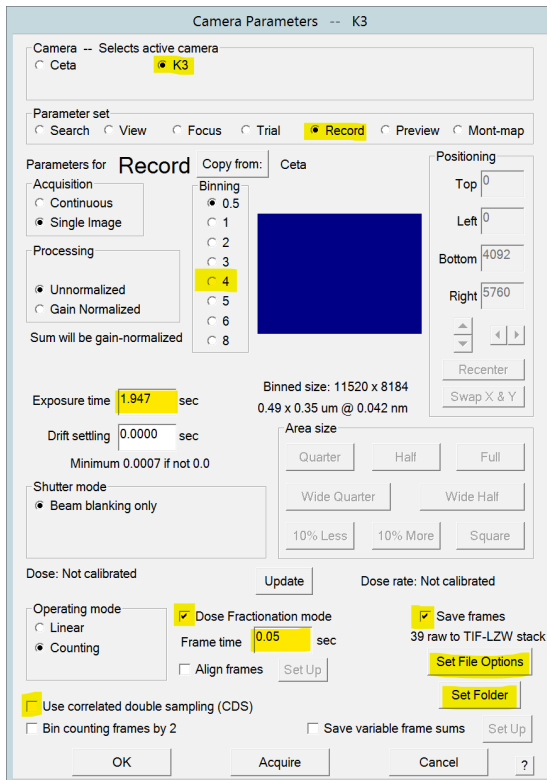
Camera Parameters -- K3

Camera -- Selects active camera
Ceta
K3

Parameter set
Search
View
Focus
Trial
Record
Preview
Mont-map

Parameters for Record
Copy from:
Ceta

Acquisition
Continuous
Single Image

Binning
0.5
1
2
3
4
5
6
8

Processing
Unnormalized
Gain Normalized

Sum will be gain-normalized

Positioning
Top 0
Left 0
Bottom 4092
Right 5760

Recenter
Swap X & Y

Binned size: 11520 x 8184
0.49 x 0.35 um @ 0.042 nm

Exposure time 1.947 sec
Drift settling 0.0000 sec
Minimum 0.0007 if not 0.0

Area size
Quarter
Half
Full
Wide Quarter
Wide Half
10% Less
10% More
Square

Shutter mode
Beam blanking only

Dose: Not calibrated
Update
Dose rate: Not calibrated

Operating mode
Linear
Counting

Dose Fractionation mode
Frame time 0.05 sec
Align frames
Set Up

Save frames
39 raw to TIF-LZW stack
Set File Options
Set Folder

Use correlated double sampling (CDS)
Bin counting frames by 2
Save variable frame sums
Set Up

OK
Acquire
Cancel
?